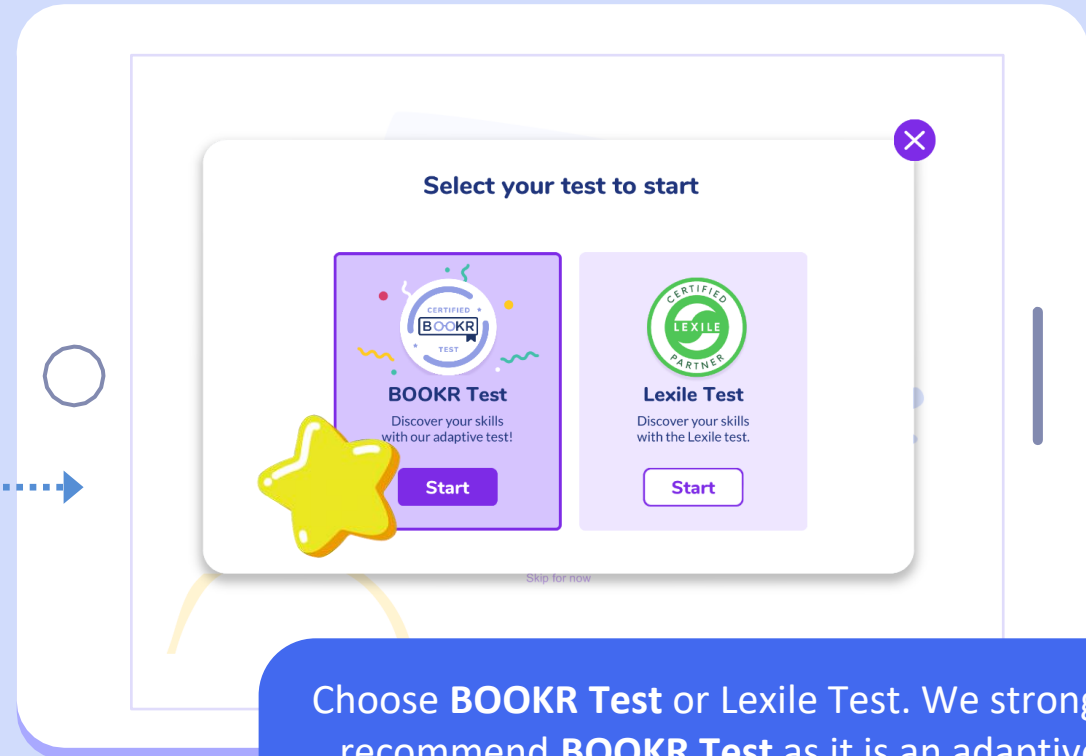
Select your test to start

CERTIFIED
BOOKR
TEST

BOOKR Test
Discover your skills with our adaptive test!
Start

CERTIFIED
LEXILE
PARTNER

Lexile Test
Discover your skills with the Lexile test.
Start

Skip for now

Choose **BOOKR Test** or Lexile Test. We strong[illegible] recommend **BOOKR Test** as it is an adaptiv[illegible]